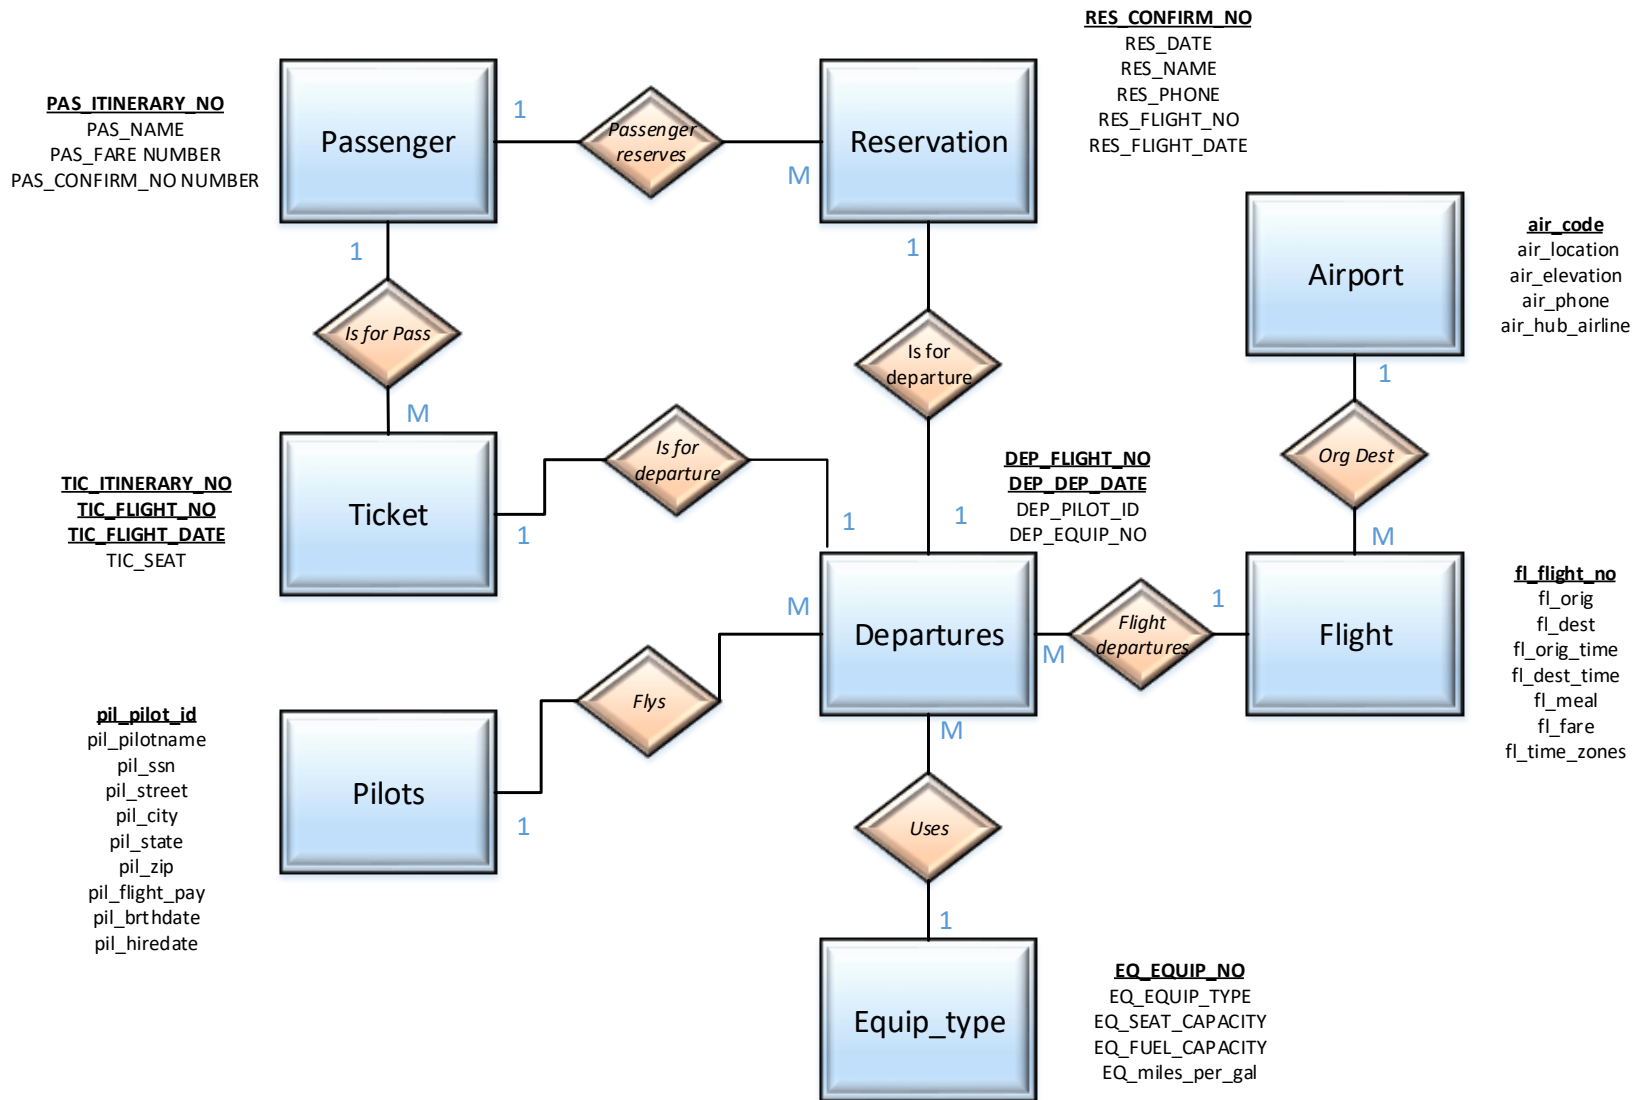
RES_CONFIRM_NO
RES_DATE
RES_NAME
RES_PHONE
RES_FLIGHT_NO
RES_FLIGHT_DATE

PAS_ITINERARY_NO
PAS_NAME
PAS_FARE NUMBER
PAS_CONFIRM_NO NUMBER

Passenger

1

Passenger reserves

M

Reservation

1

Is for Pass

M

1

Is for departure

Airport

air_code
air_location
air_elevation
air_phone
air_hub_airline

1

Org Dest

M

TIC_ITINERARY_NO
TIC_FLIGHT_NO
TIC_FLIGHT_DATE
TIC_SEAT

Ticket

1

Is for departure

1

1

DEP_FLIGHT_NO
DEP_DEP_DATE
DEP_PILOT_ID
DEP_EQUIP_NO

M

Departures

M

Flight departures

1

Flight

fl_flight_no
fl_orig
fl_dest
fl_orig_time
fl_dest_time
fl_meal
fl_fare
fl_time_zones

Flys

pil_pilot_id
pil_pilotname
pil_ssn
pil_street
pil_city
pil_state
pil_zip
pil_flight_pay
pil_brthdate
pil_hiredate

Pilots

1

M

Uses

1

Equip_type

EQ_EQUIP_NO
EQ_EQUIP_TYPE
EQ_SEAT_CAPACITY
EQ_FUEL_CAPACITY
EQ_miles_per_gal